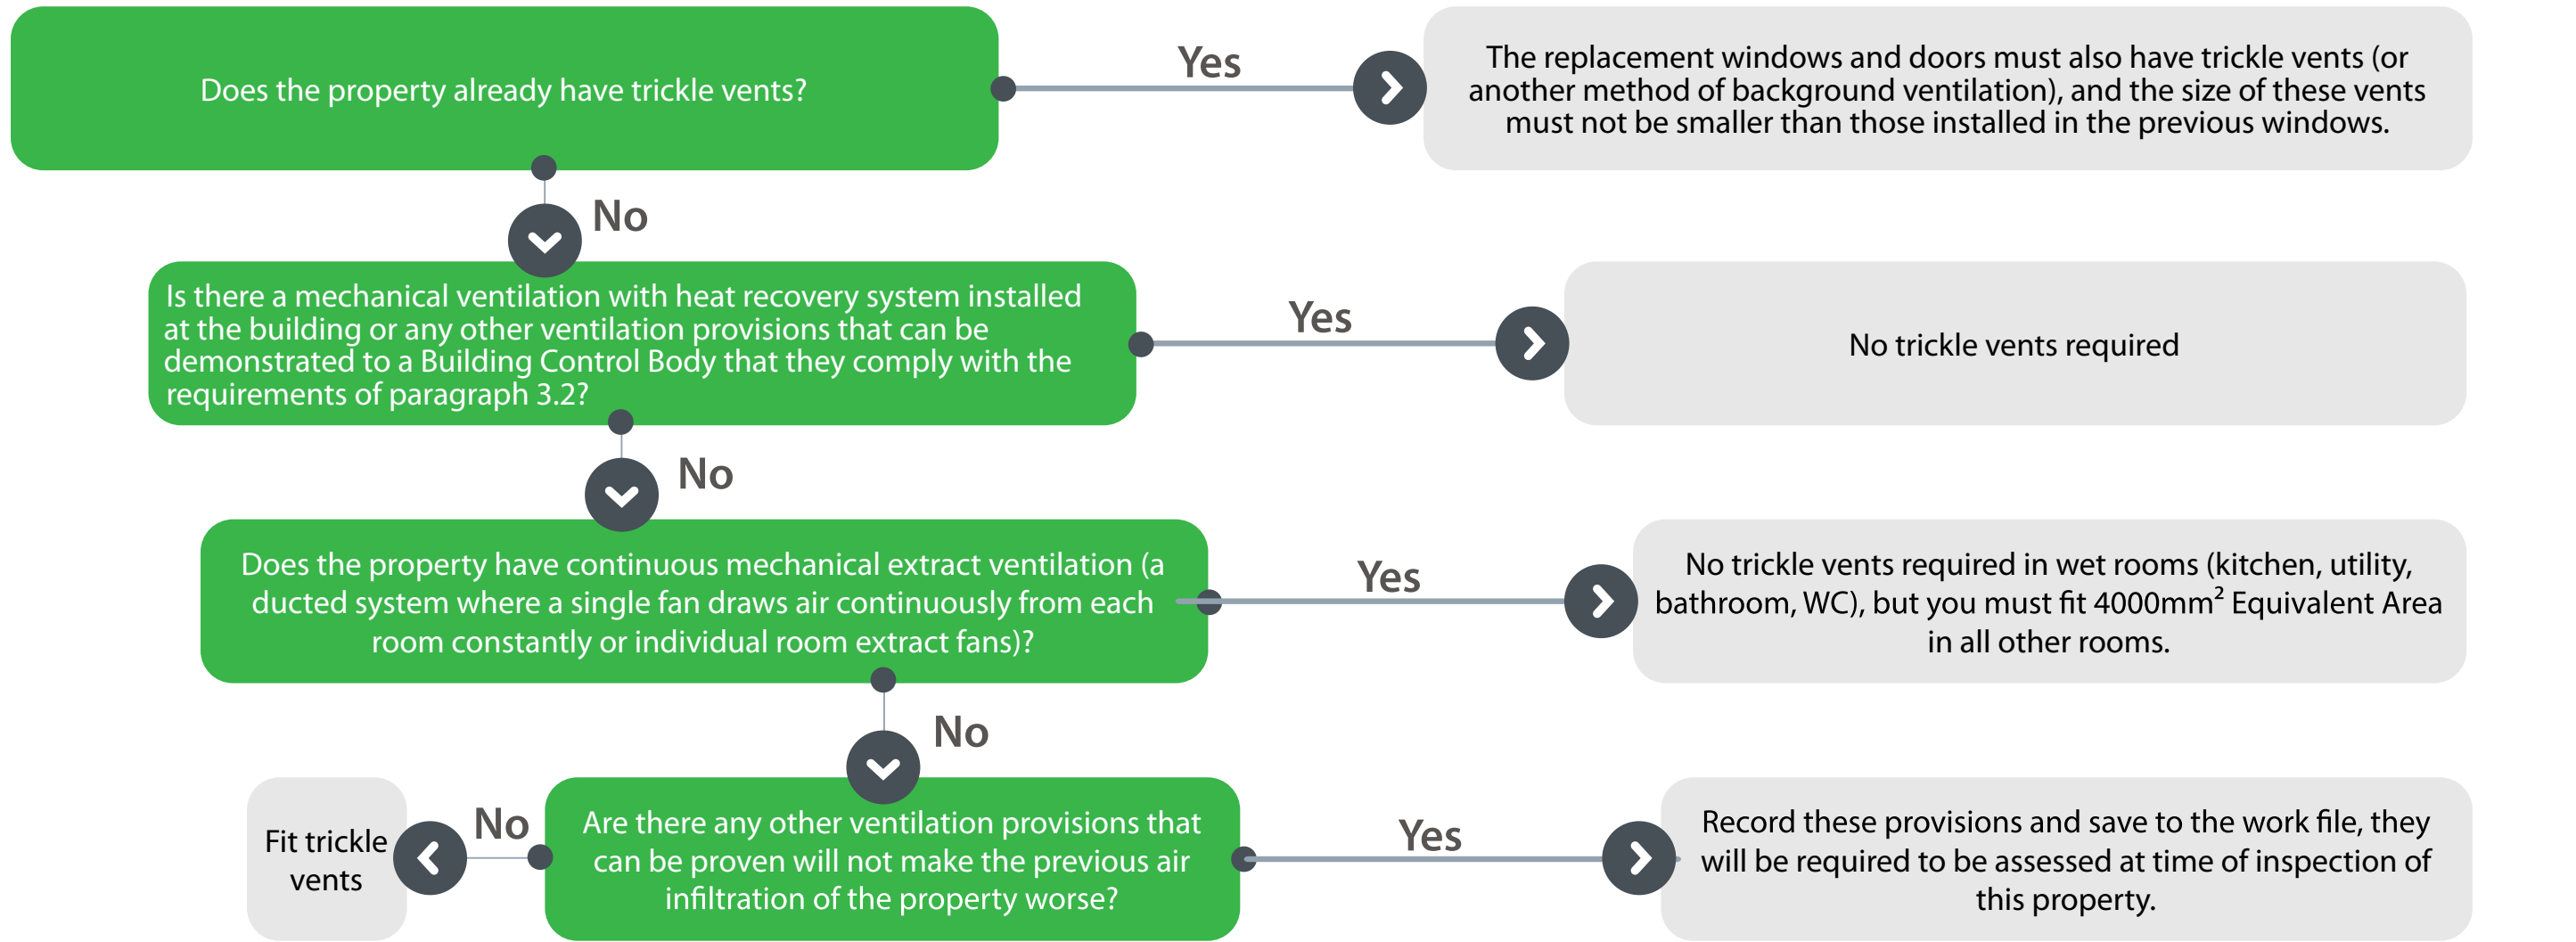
Does the property already have trickle vents?

Yes

The replacement windows and doors must also have trickle vents (or another method of background ventilation), and the size of these vents must not be smaller than those installed in the previous windows.

No

Is there a mechanical ventilation with heat recovery system installed at the building or any other ventilation provisions that can be demonstrated to a Building Control Body that they comply with the requirements of paragraph 3.2?

Yes

No trickle vents required

No

Does the property have continuous mechanical extract ventilation (a ducted system where a single fan draws air continuously from each room constantly or individual room extract fans)?

Yes

No trickle vents required in wet rooms (kitchen, utility, bathroom, WC), but you must fit 4000mm$^2$ Equivalent Area in all other rooms.

No

Fit trickle vents

No

Are there any other ventilation provisions that can be proven will not make the previous air infiltration of the property worse?

Yes

Record these provisions and save to the work file, they will be required to be assessed at time of inspection of this property.